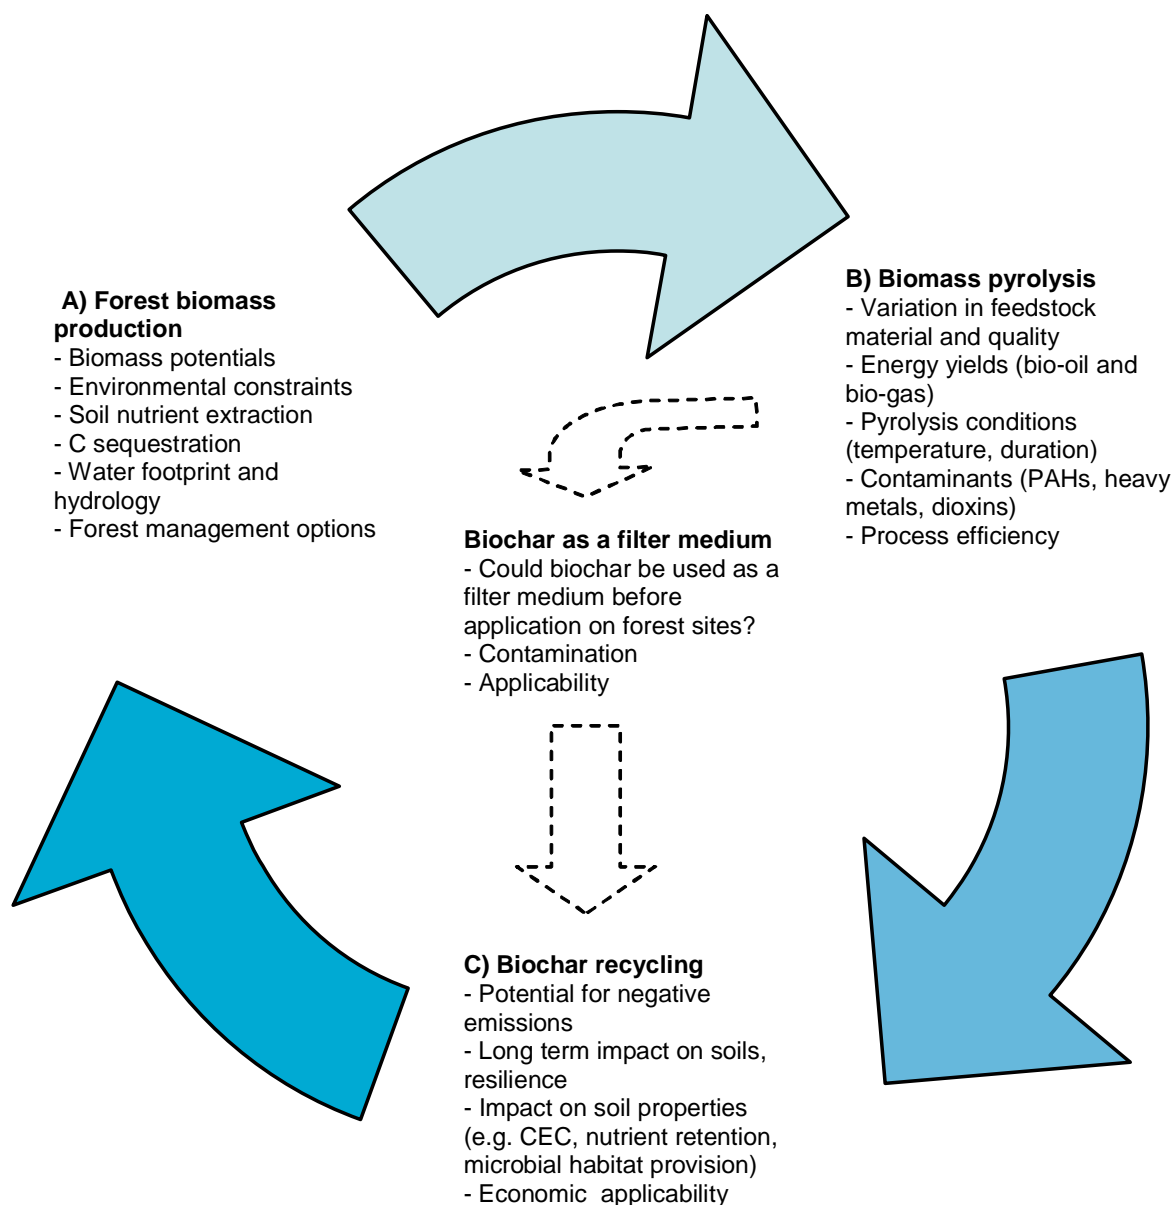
A) Forest biomass production
- Biomass potentials
- Environmental constraints
- Soil nutrient extraction
- C sequestration
- Water footprint and hydrology
- Forest management options

B) Biomass pyrolysis
- Variation in feedstock material and quality
- Energy yields (bio-oil and bio-gas)
- Pyrolysis conditions (temperature, duration)
- Contaminants (PAHs, heavy metals, dioxins)
- Process efficiency

Biochar as a filter medium
- Could biochar be used as a filter medium before application on forest sites?
- Contamination
- Applicability

C) Biochar recycling
- Potential for negative emissions
- Long term impact on soils, resilience
- Impact on soil properties (e.g. CEC, nutrient retention, microbial habitat provision)
- Economic applicability